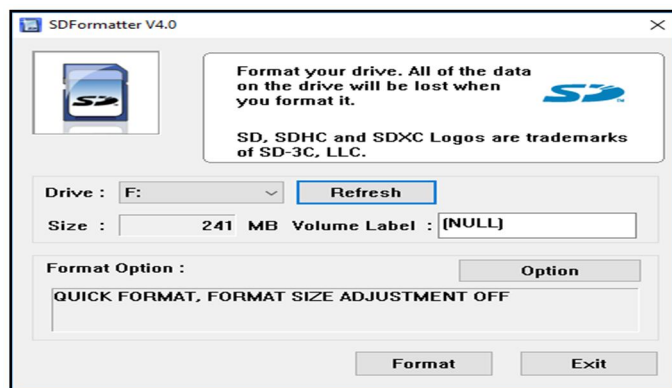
SDFormatter V4.0

×

Format your drive. All of the data on the drive will be lost when you format it.

SD, SDHC and SDXC Logos are trademarks of SD-3C, LLC.

Drive : F:

Refresh

Size : 241 MB Volume Label : (NULL)

Format Option :

Option

QUICK FORMAT, FORMAT SIZE ADJUSTMENT OFF

Format

Exit